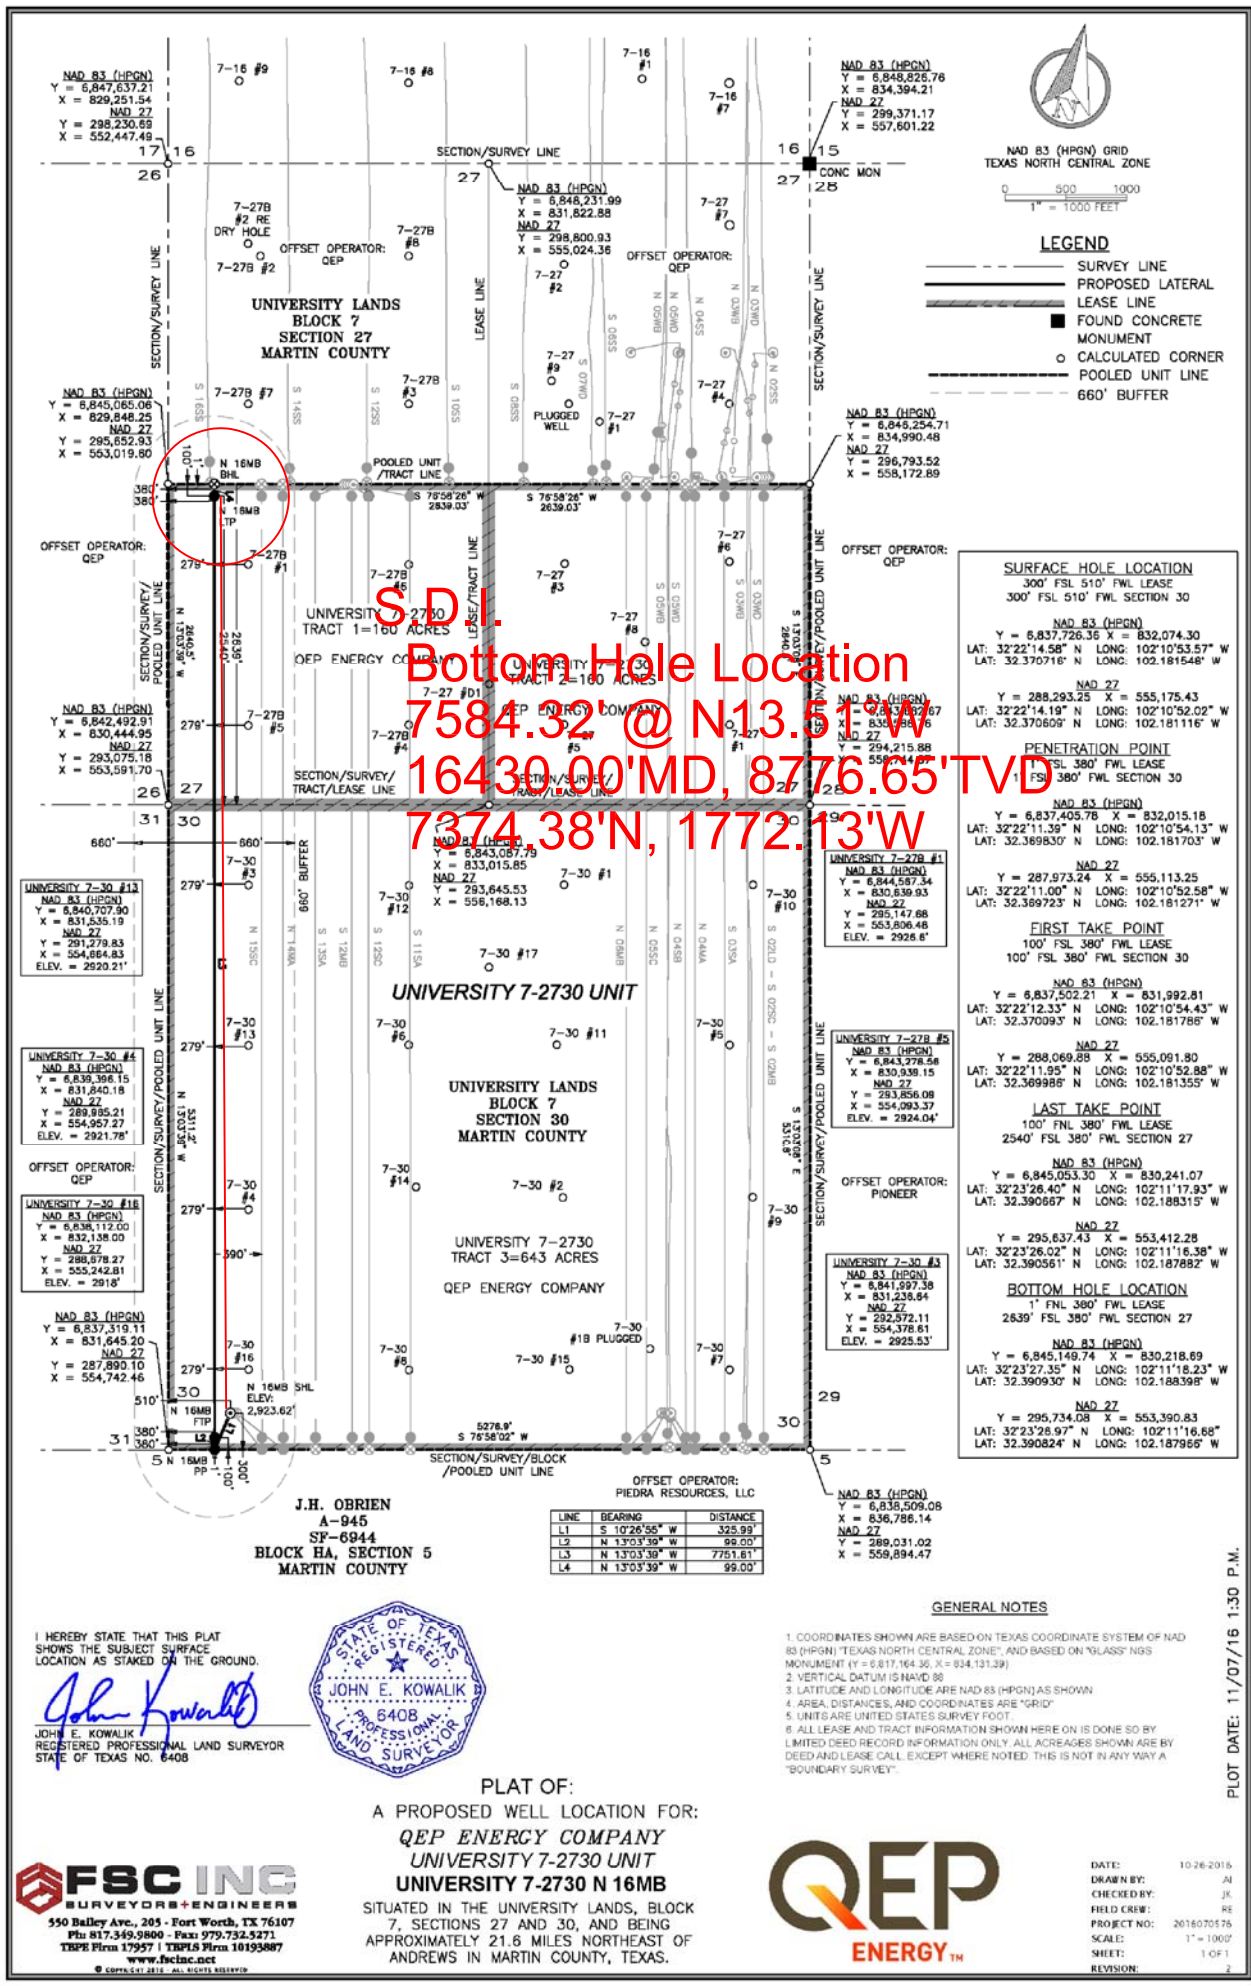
NAD 83 (HPGN)
Y = 6,847,637.21
X = 829,251.54
NAD 27
Y = 298,230.69
X = 552,447.49

7-16 #9
7-16 #8
7-16 #1
7-16 #7

NAD 83 (HPGN)
Y = 6,848,826.76
X = 834,394.21
NAD 27
Y = 299,371.17
X = 557,601.22

NAD 83 (HPGN) GRID
TEXAS NORTH CENTRAL ZONE
0 500 1000
1" = 1000 FEET

17 16
26 27
SECTION/SURVEY LINE
16 15
27 28
CONC MON

NAD 83 (HPGN)
Y = 6,848,231.99
X = 831,822.88
NAD 27
Y = 298,800.93
X = 555,024.36

7-27B #2 RE DRY HOLE
7-27B #2
OFFSET OPERATOR: QEP
7-27B #8
7-27 #7
OFFSET OPERATOR: QEP
7-27 #2

LEGEND
SURVEY LINE
PROPOSED LATERAL
LEASE LINE
FOUND CONCRETE MONUMENT
CALCULATED CORNER
POOLED UNIT LINE
660' BUFFER

UNIVERSITY LANDS
BLOCK 7
SECTION 27
MARTIN COUNTY

SECTION/SURVEY LINE
LEASE LINE
SECTION/SURVEY LINE

7-27 #9
PLUGGED WELL
7-27 #1
7-27 #4
7-27B #7
7-27B #3

NAD 83 (HPGN)
Y = 6,845,065.06
X = 829,848.25
NAD 27
Y = 295,652.93
X = 553,019.80

NAD 83 (HPGN)
Y = 6,846,254.71
X = 834,990.48
NAD 27
Y = 296,793.52
X = 558,172.89

N 16MB BHL
N 16MB LTP
POOLED UNIT /TRACT LINE
S 76°58'26" W 2639.03'
S 76°58'26" W 2639.03'
380'
380'
100'

OFFSET OPERATOR: QEP
OFFSET OPERATOR: QEP

7-27B #1
7-27B #6
7-27 #3
7-27 #6
7-27 #8

UNIVERSITY 7-2730
TRACT 1=160 ACRES
QEP ENERGY COMPANY

S.D.I.
Bottom Hole Location
7584.32' @ N13.51°W
16430.00'MD, 8776.65'TVD
7374.38'N, 1772.13'W

UNIVERSITY 7-2730
TRACT 2=160 ACRES
QEP ENERGY COMPANY

SURFACE HOLE LOCATION
300' FSL 510' FWL LEASE
300' FSL 510' FWL SECTION 30
NAD 83 (HPGN)
Y = 6,837,726.36 X = 832,074.30
LAT: 32°22'14.58" N LONG: 102°10'53.57" W
LAT: 32.370716° N LONG: 102.181548° W
NAD 27
Y = 288,293.25 X = 555,175.43
LAT: 32°22'14.19" N LONG: 102°10'52.02" W
LAT: 32.370609° N LONG: 102.181116° W

PENETRATION POINT
FSL 380' FWL LEASE
FSL 380' FWL SECTION 30
NAD 83 (HPGN)
Y = 6,837,405.78 X = 832,015.18
LAT: 32°22'11.39" N LONG: 102°10'54.13" W
LAT: 32.369830° N LONG: 102.181703° W
NAD 27
Y = 287,973.24 X = 555,113.25
LAT: 32°22'11.00" N LONG: 102°10'52.58" W
LAT: 32.369723° N LONG: 102.181271° W

NAD 83 (HPGN)
Y = 6,842,492.91
X = 830,444.95
NAD 27
Y = 293,075.18
X = 553,591.70

7-27B #5
7-27B #4
7-27 #D1
7-27 #5
7-27 #1
279'
279'
SECTION/SURVEY/ TRACT/LEASE LINE
SECTION/SURVEY/ TRACT/LEASE LINE
26 27
31 30
29 28

NAD 83 (HPGN)
Y = 6,843,087.79
X = 833,015.85
NAD 27
Y = 293,645.53
X = 556,168.13

NAD 83 (HPGN)
X = 835,
NAD 27
Y = 294,215.88
X = 558,

660'
660'
7-30 #3
7-30 #1
7-30 #12
7-30 #10
660' BUFFER

UNIVERSITY 7-30 #13
NAD 83 (HPGN)
Y = 6,840,707.90
X = 831,535.19
NAD 27
Y = 291,279.83
X = 554,664.83
ELEV. = 2920.21'

UNIVERSITY 7-27B #1
NAD 83 (HPGN)
Y = 6,844,587.34
X = 830,839.93
NAD 27
Y = 295,147.68
X = 553,806.48
ELEV. = 2926.8'

FIRST TAKE POINT
100' FSL 380' FWL LEASE
100' FSL 380' FWL SECTION 30
NAD 83 (HPGN)
Y = 6,837,502.21 X = 831,992.81
LAT: 32°22'12.33" N LONG: 102°10'54.43" W
LAT: 32.370093° N LONG: 102.181786° W
NAD 27
Y = 288,069.88 X = 555,091.80
LAT: 32°22'11.95" N LONG: 102°10'52.88" W
LAT: 32.369986° N LONG: 102.181355° W

7-30 #17
UNIVERSITY 7-2730 UNIT
7-30 #13
7-30 #6
7-30 #11
7-30 #5

UNIVERSITY 7-30 #4
NAD 83 (HPGN)
Y = 6,839,396.15
X = 831,840.18
NAD 27
Y = 289,985.21
X = 554,957.27
ELEV. = 2921.78'

UNIVERSITY 7-27B #5
NAD 83 (HPGN)
Y = 6,843,278.56
X = 830,938.15
NAD 27
Y = 293,856.09
X = 554,093.37
ELEV. = 2924.04'

LAST TAKE POINT
100' FNL 380' FWL LEASE
2540' FSL 380' FWL SECTION 27
NAD 83 (HPGN)
Y = 6,845,053.30 X = 830,241.07
LAT: 32°23'26.40" N LONG: 102°11'17.93" W
LAT: 32.390667° N LONG: 102.188315° W
NAD 27
Y = 295,637.43 X = 553,412.28
LAT: 32°23'26.02" N LONG: 102°11'16.38" W
LAT: 32.390561° N LONG: 102.187882° W

UNIVERSITY LANDS
BLOCK 7
SECTION 30
MARTIN COUNTY

OFFSET OPERATOR: QEP
OFFSET OPERATOR: PIONEER
7-30 #14
7-30 #2
7-30 #4
7-30 #9

UNIVERSITY 7-30 #16
NAD 83 (HPGN)
Y = 6,838,112.00
X = 832,138.00
NAD 27
Y = 288,678.27
X = 555,242.81
ELEV. = 2918'

UNIVERSITY 7-2730
TRACT 3=643 ACRES
QEP ENERGY COMPANY
590'

UNIVERSITY 7-30 #3
NAD 83 (HPGN)
Y = 6,841,997.38
X = 831,238.64
NAD 27
Y = 292,572.11
X = 554,378.61
ELEV. = 2925.53'

BOTTOM HOLE LOCATION
1' FNL 380' FWL LEASE
2639' FSL 380' FWL SECTION 27
NAD 83 (HPGN)
Y = 6,845,149.74 X = 830,218.69
LAT: 32°23'27.35" N LONG: 102°11'18.23" W
LAT: 32.390930° N LONG: 102.188398° W
NAD 27
Y = 295,734.08 X = 553,390.83
LAT: 32°23'26.97" N LONG: 102°11'16.68" W
LAT: 32.390824° N LONG: 102.187966° W

NAD 83 (HPGN)
Y = 6,837,319.11
X = 831,645.20
NAD 27
Y = 287,890.10
X = 554,742.46

7-30 #16
7-30 #8
7-30 #18 PLUGGED
7-30 #15
7-30 #7
279'
510'
N 16MB SHL ELEV: 2,923.62'
N 16MB FTP
N 16MB PP
5278.9' S 76°58'02" W
31 30
5
29
30
380'
380'
100'
300'
SECTION/SURVEY/BLOCK /POOLED UNIT LINE
OFFSET OPERATOR: PIEDRA RESOURCES, LLC

NAD 83 (HPGN)
Y = 6,838,509.08
X = 836,786.14
NAD 27
Y = 289,031.02
X = 559,894.47

J.H. OBRIEN
A-945
SF-6944
BLOCK HA, SECTION 5
MARTIN COUNTY

| LINE | BEARING | DISTANCE |
|---|---|---|
| L1 | S 10°26'55" W | 325.99' |
| L2 | N 13°03'39" W | 99.00' |
| L3 | N 13°03'39" W | 7751.61' |
| L4 | N 13°03'39" W | 99.00' |

GENERAL NOTES
1. COORDINATES SHOWN ARE BASED ON TEXAS COORDINATE SYSTEM OF NAD 83 (HPGN) "TEXAS NORTH CENTRAL ZONE", AND BASED ON "GLASS" NGS MONUMENT (Y = 6,817,164.36, X = 834,131.39)
2. VERTICAL DATUM IS NAVD 88
3. LATITUDE AND LONGITUDE ARE NAD 83 (HPGN) AS SHOWN
4. AREA, DISTANCES, AND COORDINATES ARE "GRID"
5. UNITS ARE UNITED STATES SURVEY FOOT
6. ALL LEASE AND TRACT INFORMATION SHOWN HERE ON IS DONE SO BY LIMITED DEED RECORD INFORMATION ONLY. ALL ACREAGES SHOWN ARE BY DEED AND LEASE CALL EXCEPT WHERE NOTED. THIS IS NOT IN ANY WAY A "BOUNDARY SURVEY".

PLOT DATE: 11/07/16 1:30 P.M.

I HEREBY STATE THAT THIS PLAT SHOWS THE SUBJECT SURFACE LOCATION AS STAKED ON THE GROUND.
John Kowalik
JOHN E. KOWALIK
REGISTERED PROFESSIONAL LAND SURVEYOR
STATE OF TEXAS NO. 6408

STATE OF TEXAS
REGISTERED
JOHN E. KOWALIK
6408
PROFESSIONAL
LAND SURVEYOR

PLAT OF:
A PROPOSED WELL LOCATION FOR:
QEP ENERGY COMPANY
UNIVERSITY 7-2730 UNIT
UNIVERSITY 7-2730 N 16MB
SITUATED IN THE UNIVERSITY LANDS, BLOCK 7, SECTIONS 27 AND 30, AND BEING APPROXIMATELY 21.6 MILES NORTHEAST OF ANDREWS IN MARTIN COUNTY, TEXAS.

FSC INC
SURVEYORS+ENGINEERS
550 Bailey Ave., 205 - Fort Worth, TX 76107
Ph: 817.349.9800 - Fax: 979.732.5271
TBPE Firm 17957 | TBPLS Firm 10193887
www.fscinc.net
© COPYRIGHT 2016 - ALL RIGHTS RESERVED

QEP ENERGY

DATE: 10-26-2016
DRAWN BY: AI
CHECKED BY: JK
FIELD CREW: RE
PROJECT NO: 2016070576
SCALE: 1" = 1000'
SHEET: 1 OF 1
REVISION: 2